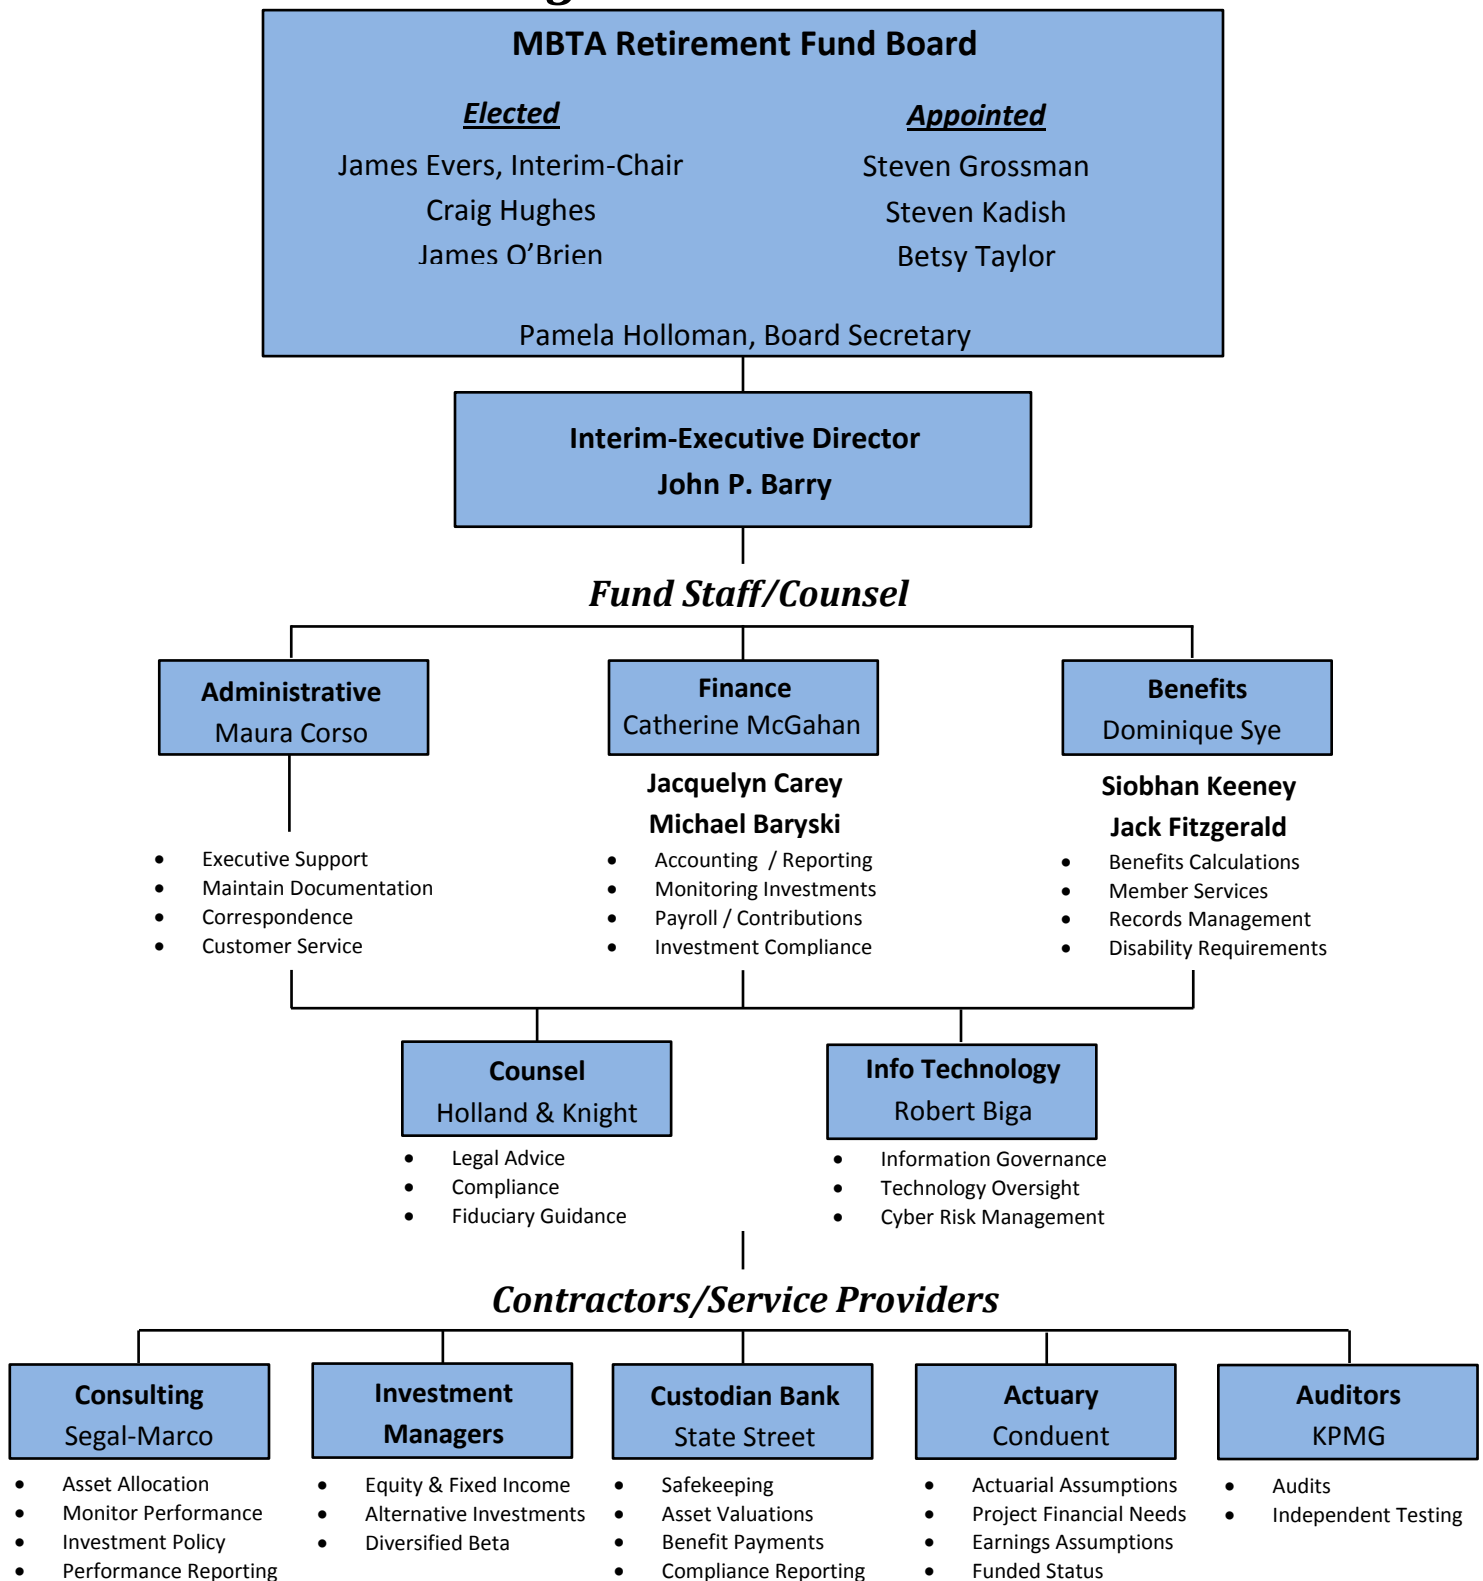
MBTA Retirement Fund Board

Elected
James Evers, Interim-Chair
Craig Hughes
James O'Brien

Appointed
Steven Grossman
Steven Kadish
Betsy Taylor

Pamela Holloman, Board Secretary

Interim-Executive Director
John P. Barry

Fund Staff/Counsel

Administrative
Maura Corso

- Executive Support
- Maintain Documentation
- Correspondence
- Customer Service

Finance
Catherine McGahan

Jacquelyn Carey
Michael Baryski

- Accounting / Reporting
- Monitoring Investments
- Payroll / Contributions
- Investment Compliance

Benefits
Dominique Sye

Siobhan Keeney
Jack Fitzgerald

- Benefits Calculations
- Member Services
- Records Management
- Disability Requirements

Counsel
Holland & Knight

- Legal Advice
- Compliance
- Fiduciary Guidance

Info Technology
Robert Biga

- Information Governance
- Technology Oversight
- Cyber Risk Management

Contractors/Service Providers

Consulting
Segal-Marco

- Asset Allocation
- Monitor Performance
- Investment Policy
- Performance Reporting

Investment Managers

- Equity & Fixed Income
- Alternative Investments
- Diversified Beta

Custodian Bank
State Street

- Safekeeping
- Asset Valuations
- Benefit Payments
- Compliance Reporting

Actuary
Conduent

- Actuarial Assumptions
- Project Financial Needs
- Earnings Assumptions
- Funded Status

Auditors
KPMG

- Audits
- Independent Testing